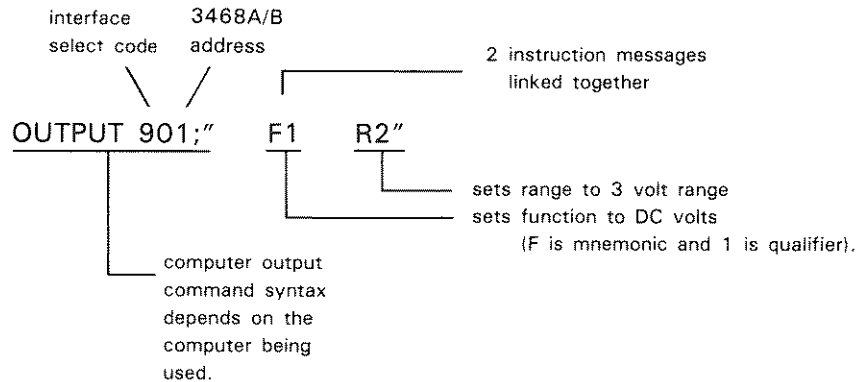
interface select code

3468A/B address

2 instruction messages linked together

OUTPUT 901;" F1 R2"

sets range to 3 volt range

sets function to DC volts (F is mnemonic and 1 is qualifier).

computer output command syntax depends on the computer being used.